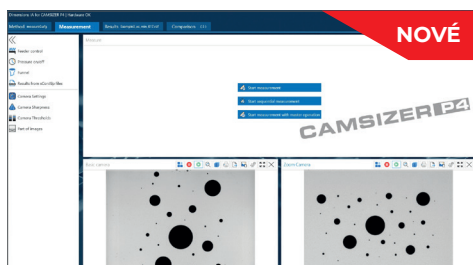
Dimensions :A for CAMSIZER P4 | Verbose OK

Method: essentially

Measurement

Results: Sample as one (F.5.6)

Comparison: (2)

NOVÉ

Monitor

Feeder control

Pressure on/off

Funnel

Results from eCamSizer files

Camera Settings

Camera Sharpness

Camera Thresholds

Part of images

Start measurement

Start sequential measurement

Start measurement with monitor operation

CAMSIZER P4

Basic camera

Zoom Camera